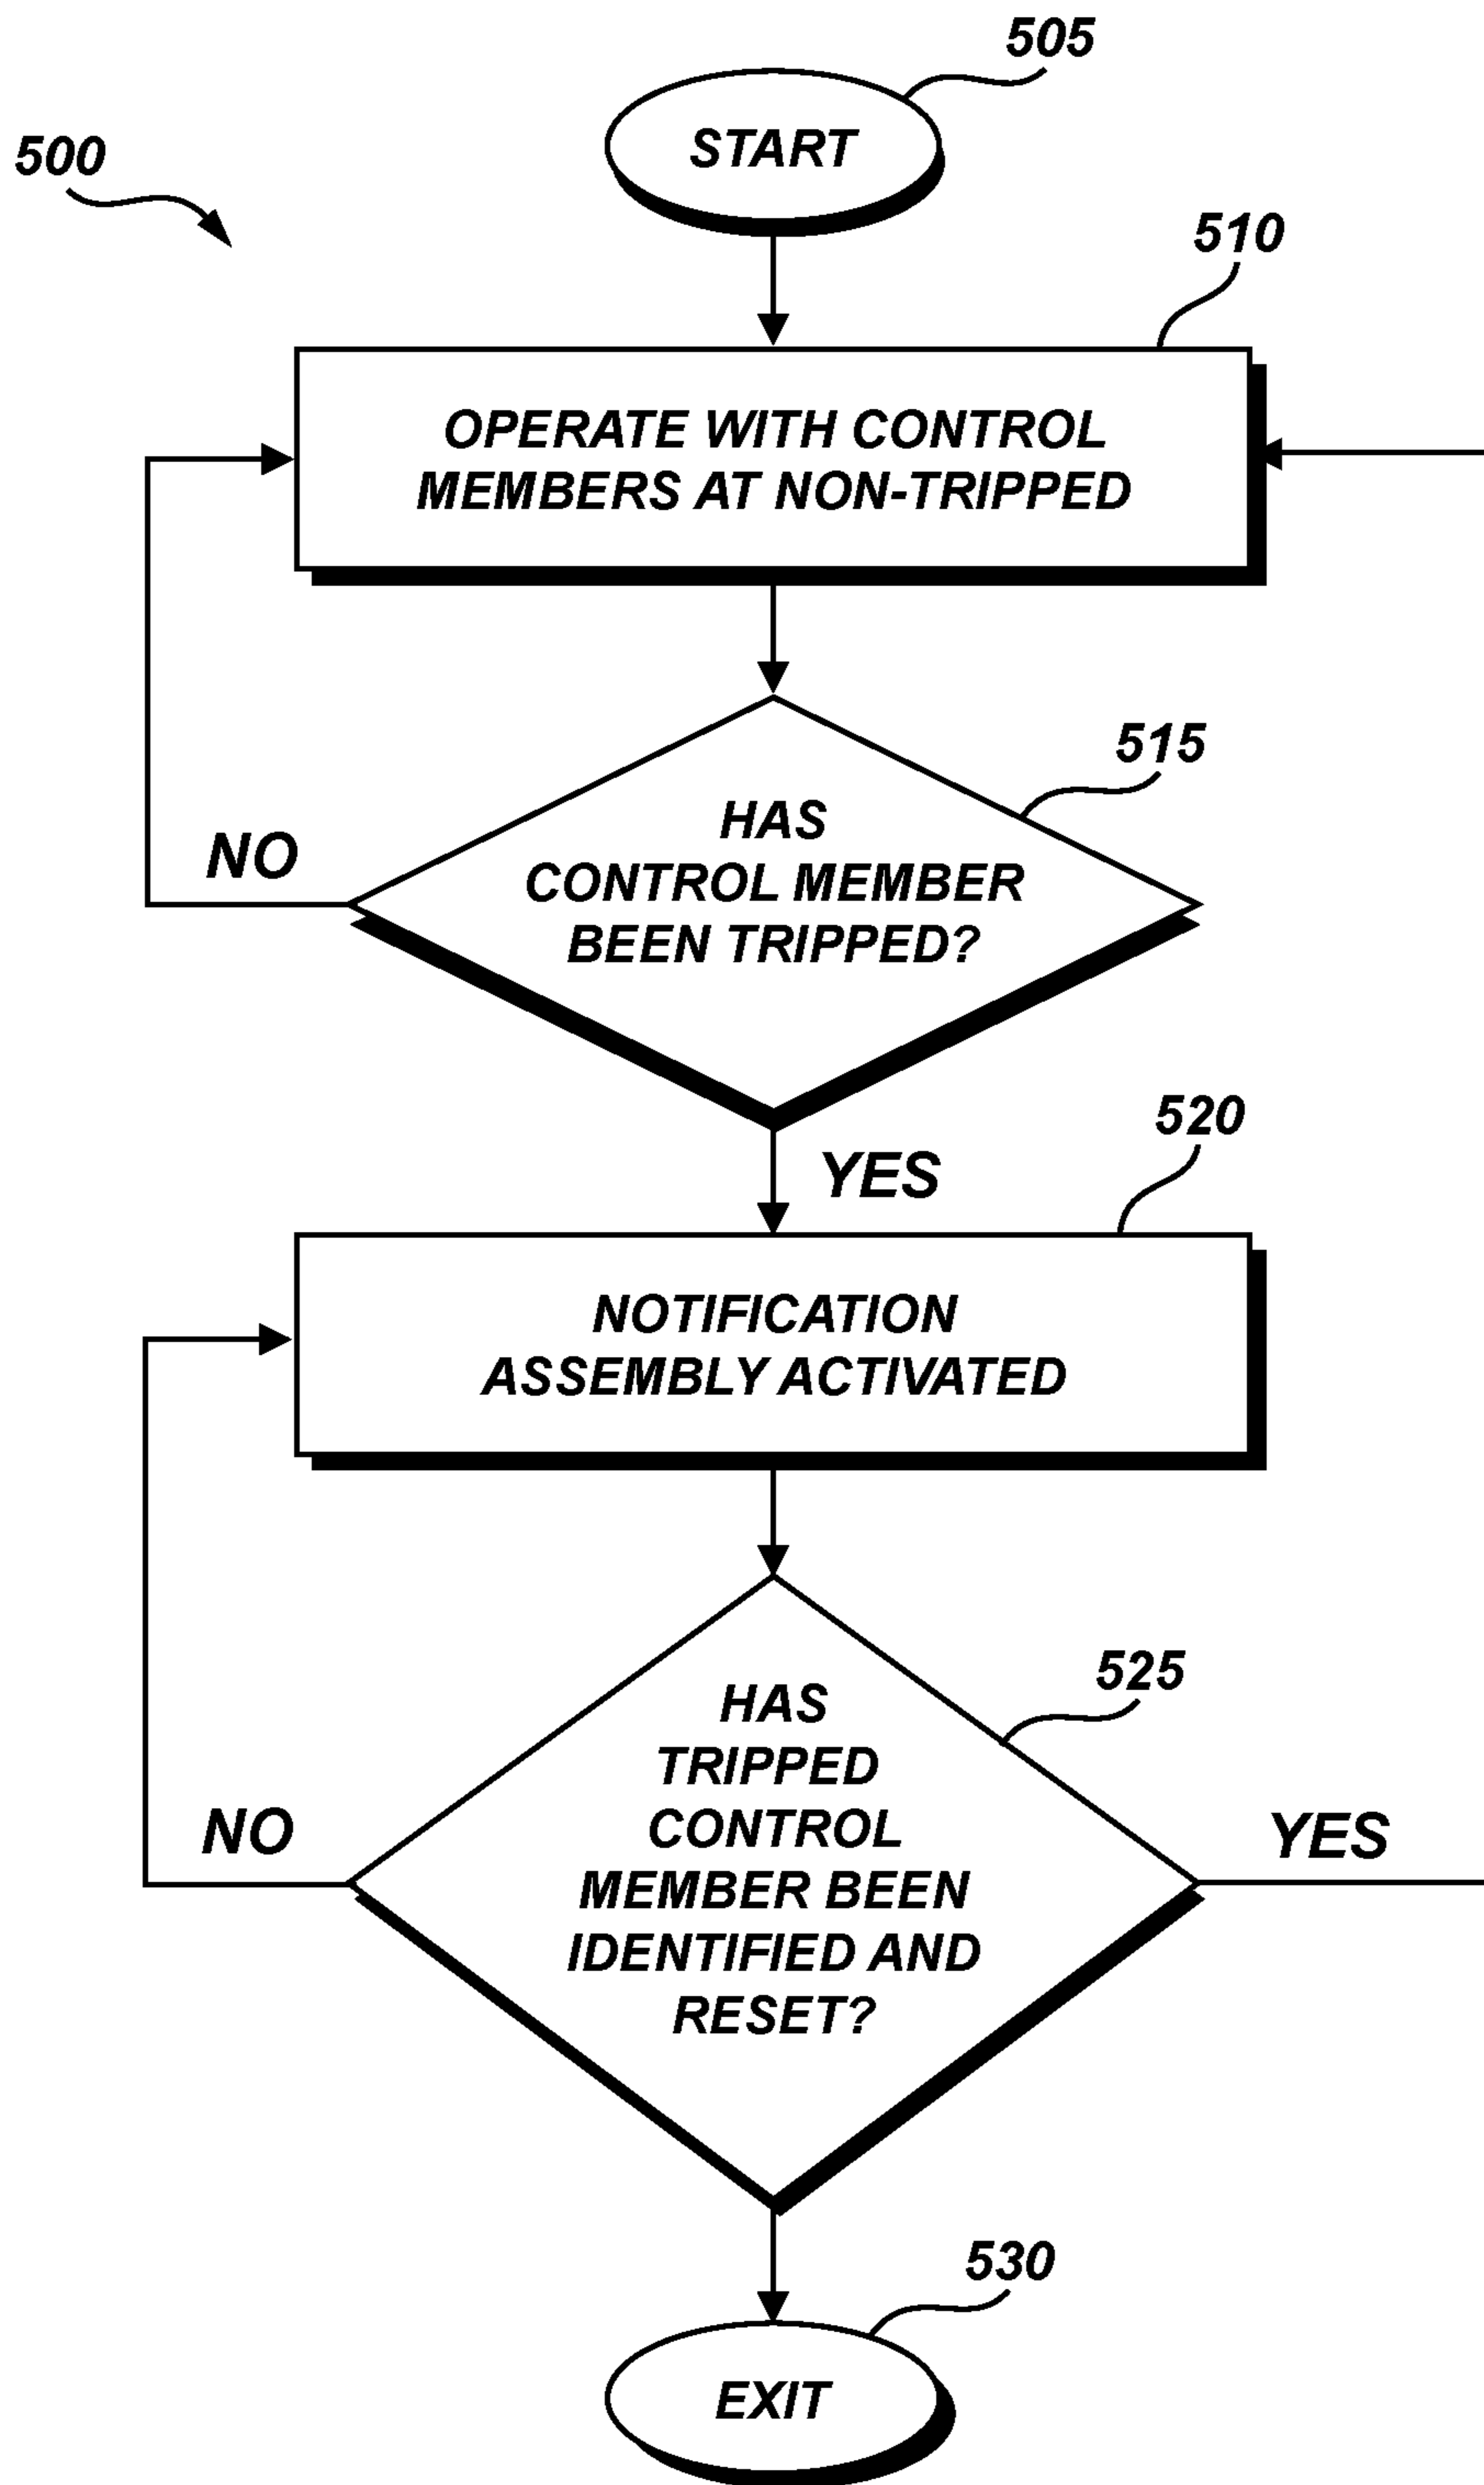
500

505

START

510

OPERATE WITH CONTROL MEMBERS AT NON-TRIPPED

515

NO

HAS CONTROL MEMBER BEEN TRIPPED?

YES

520

NOTIFICATION ASSEMBLY ACTIVATED

525

NO

HAS TRIPPED CONTROL MEMBER BEEN IDENTIFIED AND RESET?

YES

530

EXIT